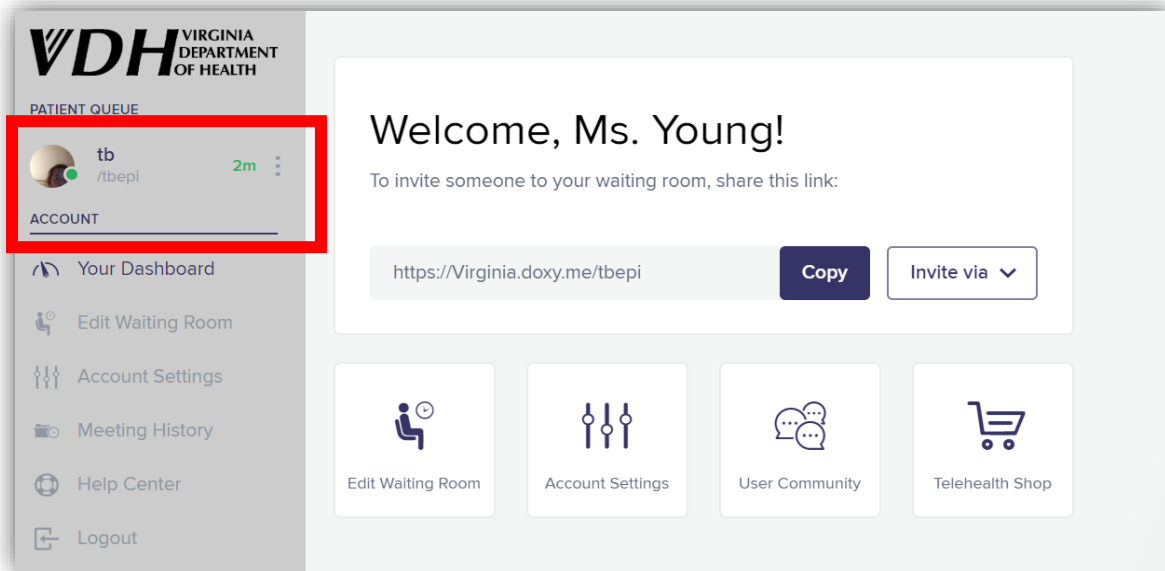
VDH VIRGINIA DEPARTMENT OF HEALTH

PATIENT QUEUE

tb
/tbepi
2m

ACCOUNT

Your Dashboard

Edit Waiting Room

Account Settings

Meeting History

Help Center

Logout

Welcome, Ms. Young!

To invite someone to your waiting room, share this link:

https://Virginia.doxy.me/tbepi

Copy

Invite via

Edit Waiting Room

Account Settings

User Community

Telehealth Shop